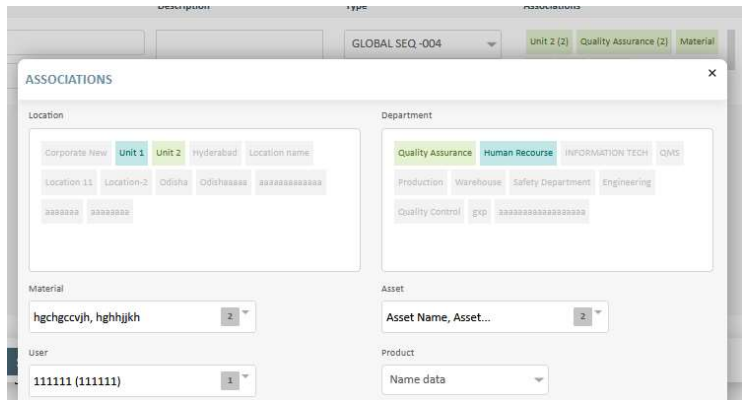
Description Type Associations

GLOBAL SEQ -004

Unit 2 (2) Quality Assurance (2) Material

ASSOCIATIONS

×

Location

Corporate New Unit 1 Unit 2 Hyderabad Location name Location 11 Location-2 Odisha Odishaaaaa aaaaaaaaaaaa aaaaaaa aaaaaaaa

Department

Quality Assurance Human Recourse INFORMATION TECH QMS Production Warehouse Safety Department Engineering Quality Control gxp aaaaaaaaaaaaaaaaa

Material

hgchgccvjh, hghhjjkh 2

Asset

Asset Name, Asset... 2

User

111111 (111111) 1

Product

Name data